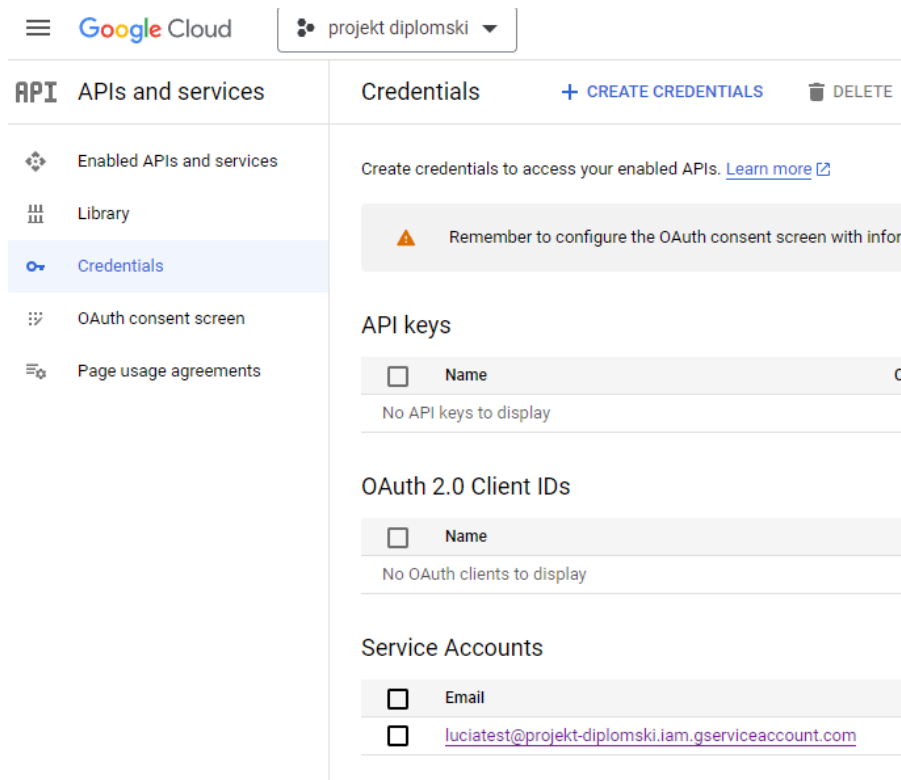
Google Cloud projekt diplomski

API APIs and services

Enabled APIs and services

Library

Credentials

OAuth consent screen

Page usage agreements

Credentials + CREATE CREDENTIALS DELETE

Create credentials to access your enabled APIs. Learn more

Remember to configure the OAuth consent screen with infor

API keys

| Name | C |
|---|---|
| No API keys to display | |

OAuth 2.0 Client IDs

| Name |
|---|
| No OAuth clients to display |

Service Accounts

| Email |
|---|
| luciatest@projekt-diplomski.iam.gserviceaccount.com |